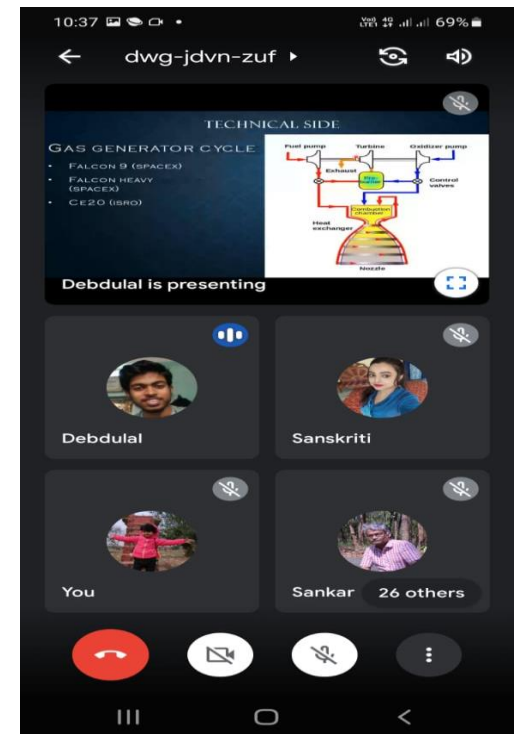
10:37

Vo) 4G LTE1 69%

dwg-jdvn-zuf ▸

TECHNICAL SIDE

GAS GENERATOR CYCLE

- FALCON 9 (SPACEX)
- FALCON HEAVY (SPACEX)
- CE20 (ISRO)

Fuel pump
Turbine
Oxidizer pump
Exhaust
Gas generator
Control valves
Combustion chamber
Heat exchanger
Nozzle

Debdulal is presenting

Debdulal

Sanskriti

You

Sankar

26 others